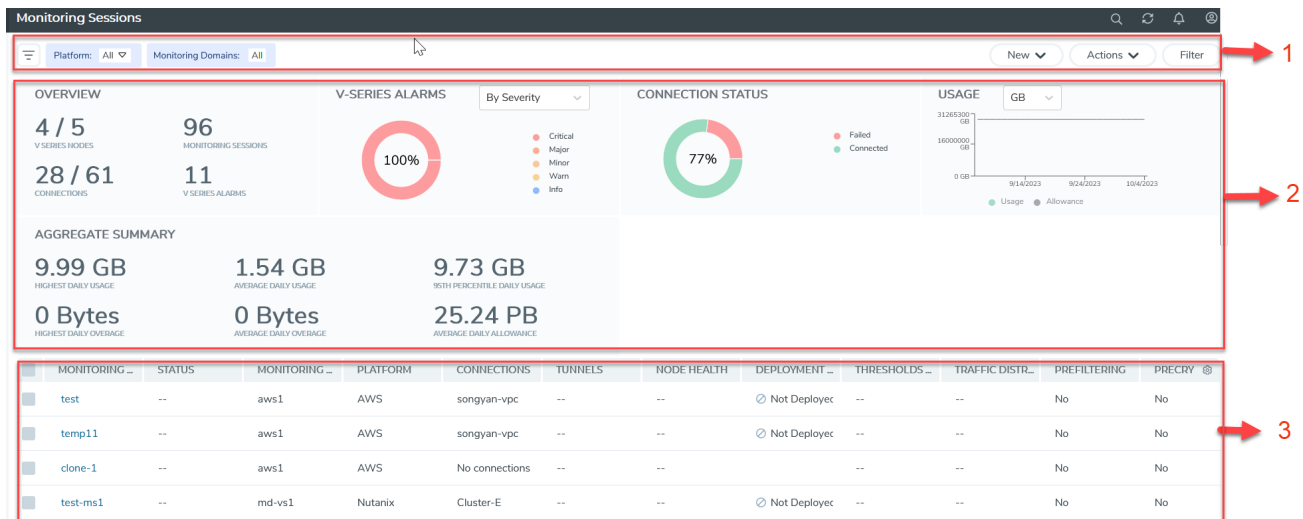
Monitoring Sessions

Platform: All

Monitoring Domains: All

New

Actions

Filter

1

OVERVIEW

4 / 5
V SERIES NODES

96
MONITORING SESSIONS

28 / 61
CONNECTIONS

11
V SERIES ALARMS

V-SERIES ALARMS

By Severity

100%

Critical
Major
Minor
Warn
Info

CONNECTION STATUS

77%

Failed
Connected

USAGE

GB

31265300 GB
16000000 GB
0 GB

9/14/2023
9/24/2023
10/4/2023

Usage
Allowance

2

AGGREGATE SUMMARY

9.99 GB
HIGHEST DAILY USAGE

1.54 GB
AVERAGE DAILY USAGE

9.73 GB
95TH PERCENTILE DAILY USAGE

0 Bytes
HIGHEST DAILY OVERAGE

0 Bytes
AVERAGE DAILY OVERAGE

25.24 PB
AVERAGE DAILY ALLOWANCE

| MONITORING ... | STATUS | MONITORING ... | PLATFORM | CONNECTIONS | TUNNELS | NODE HEALTH | DEPLOYMENT ... | THRESHOLDS ... | TRAFFIC DISTR... | PREFILTERING | PRECRY |
|---|---|---|---|---|---|---|---|---|---|---|---|
| test | -- | aws1 | AWS | songyan-vpc | -- | -- | Not Deployec | -- | -- | No | No |
| temp11 | -- | aws1 | AWS | songyan-vpc | -- | -- | Not Deployec | -- | -- | No | No |
| clone-1 | -- | aws1 | AWS | No connections | -- | -- | | -- | -- | No | No |
| test-ms1 | -- | md-vs1 | Nutanix | Cluster-E | -- | -- | Not Deployec | -- | -- | No | No |

3